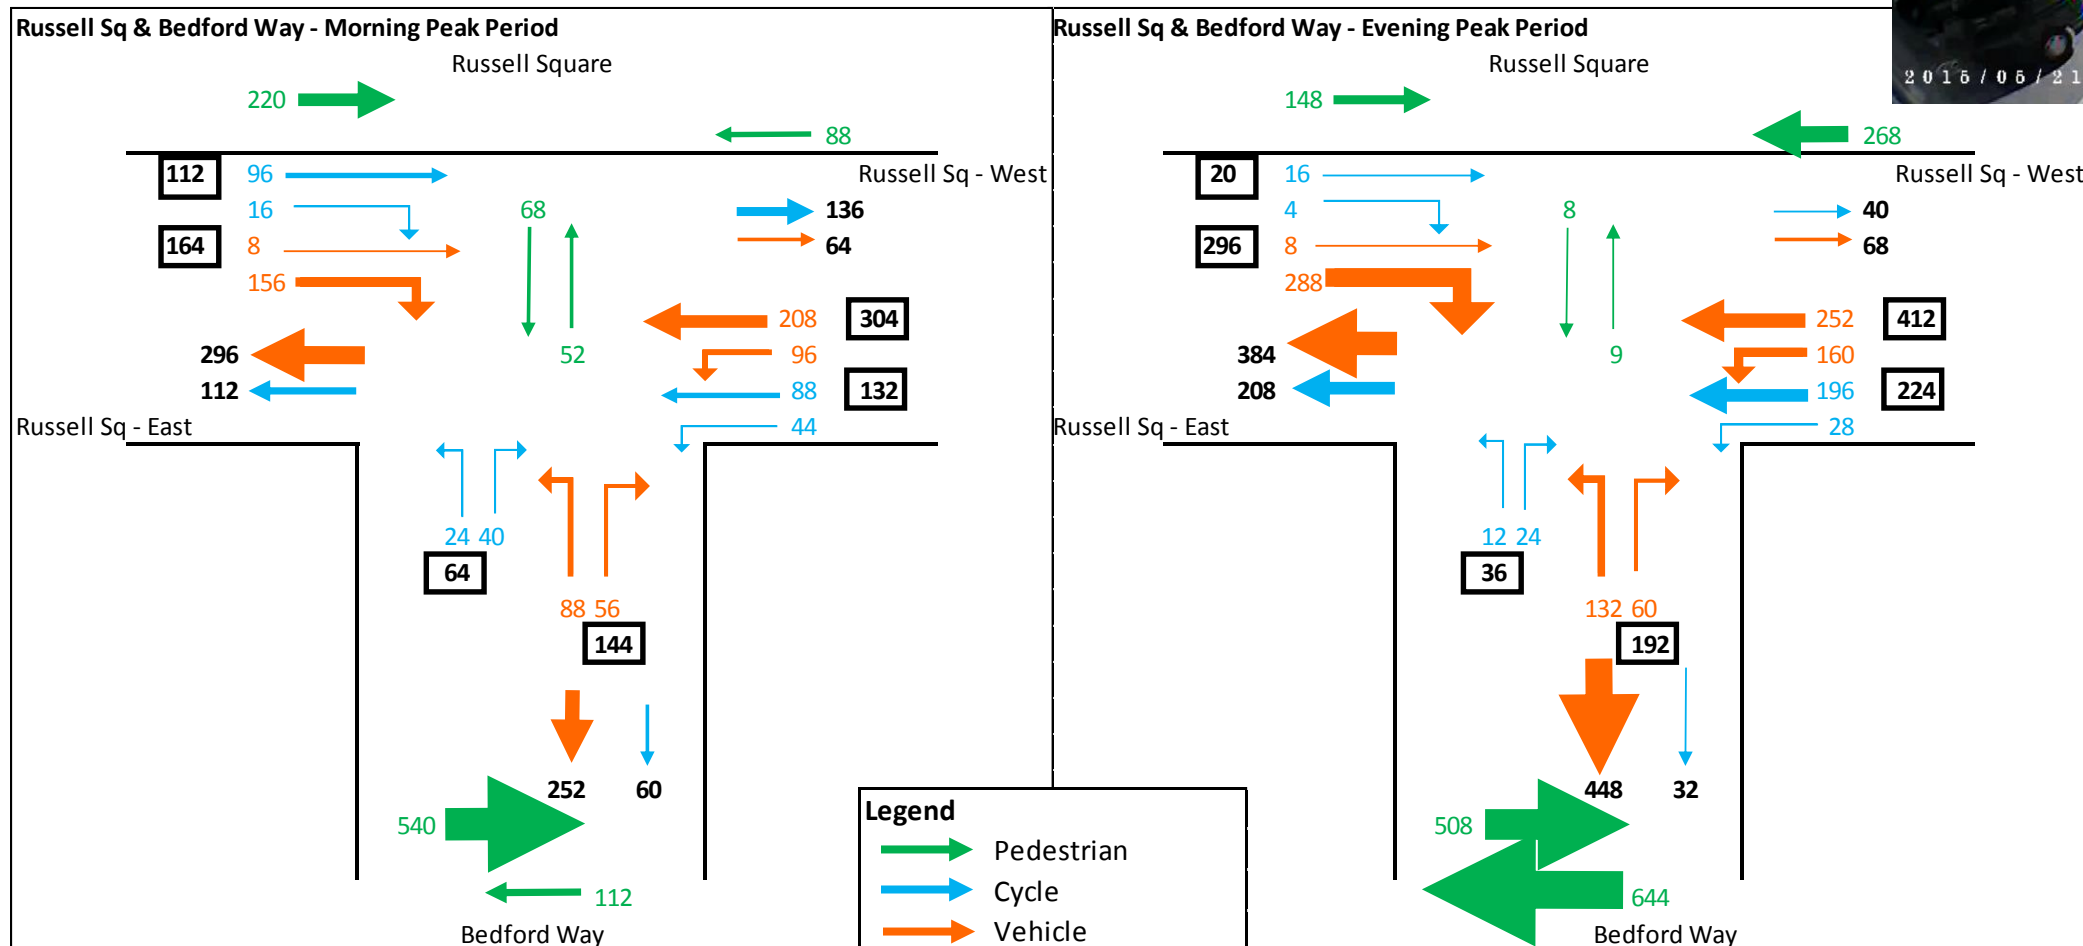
Russell Sq & Bedford Way - Morning Peak Period

Russell Square

220

88

Russell Sq - West

112
96
16
164
8
156

68

136
64

208
304
96
88
132
44

296
112

52

Russell Sq - East

24 40
64

88 56
144

252
60

540

112

Bedford Way

Russell Sq & Bedford Way - Evening Peak Period

Russell Square

2015/05/21

148

268

Russell Sq - West

20
16
4
296
8
288

8

40
68

252
412
160
196
224
28

384
208

9

Russell Sq - East

12 24
36

132 60
192

448
32

508

644

Bedford Way

Legend
Pedestrian
Cycle
Vehicle